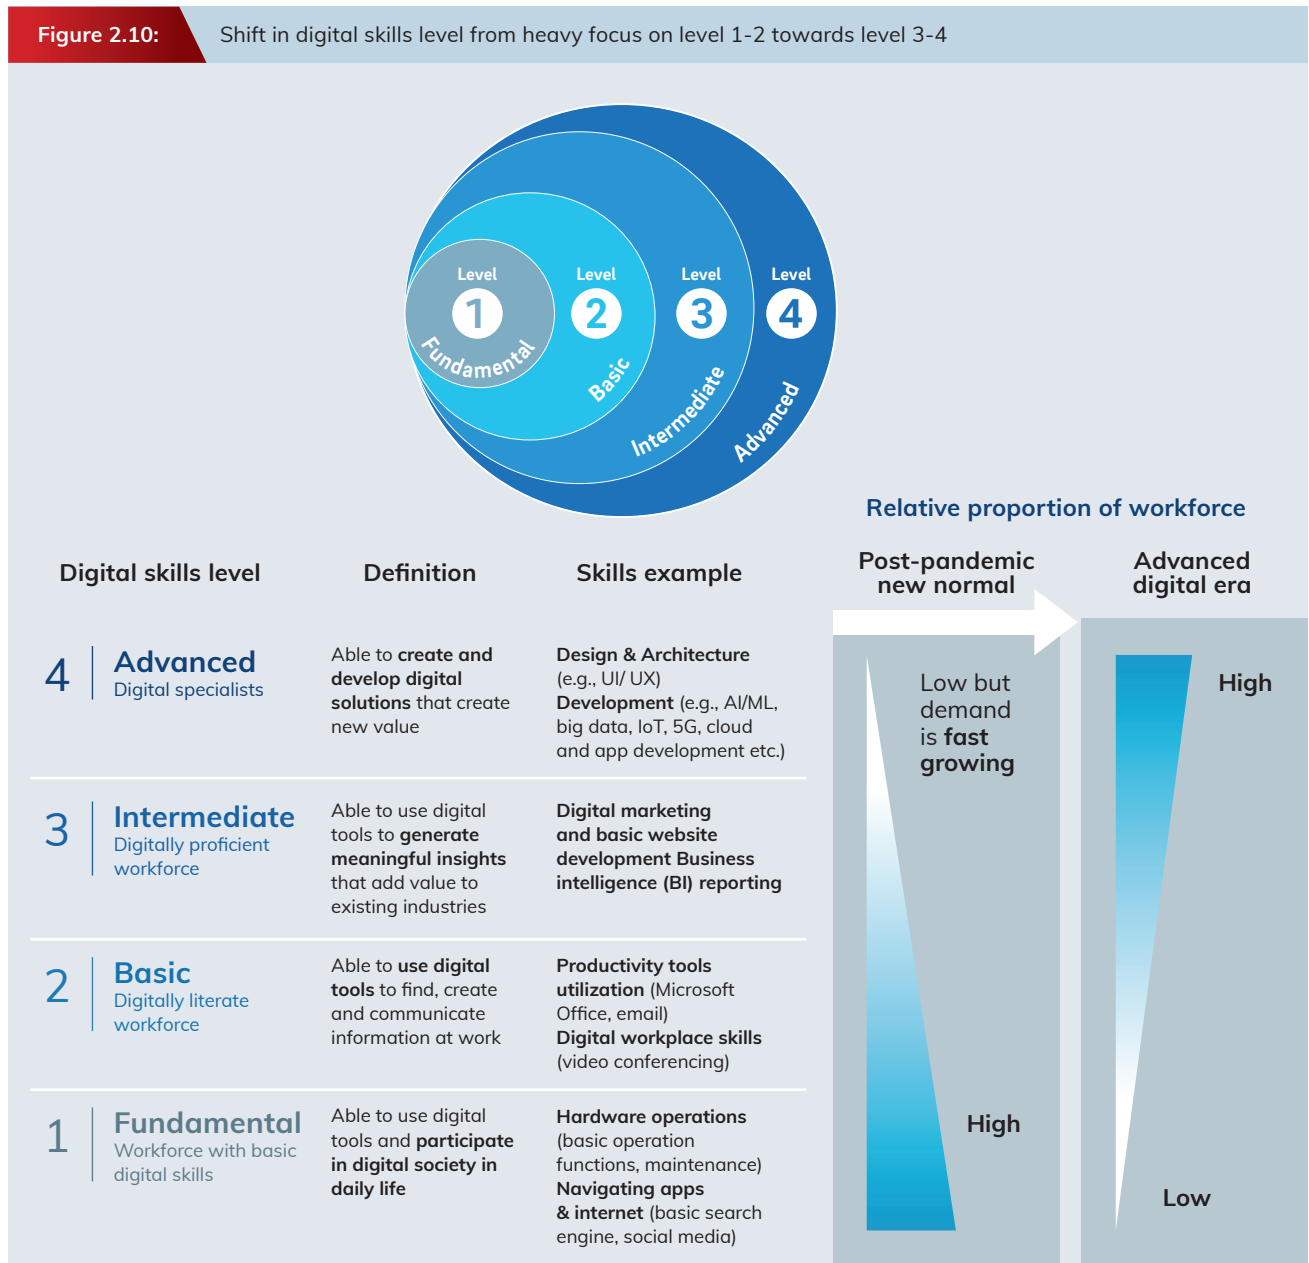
Figure 2.10: Shift in digital skills level from heavy focus on level 1-2 towards level 3-4

Level 1 Fundamental
Level 2 Basic
Level 3 Intermediate
Level 4 Advanced

Relative proportion of workforce

| Digital skills level | Definition | Skills example |
|---|---|---|
| 4 Advanced Digital specialists | Able to create and develop digital solutions that create new value | Design & Architecture (e.g., UI/ UX) Development (e.g., AI/ML, big data, IoT, 5G, cloud and app development etc.) |
| 3 Intermediate Digitally proficient workforce | Able to use digital tools to generate meaningful insights that add value to existing industries | Digital marketing and basic website development Business intelligence (BI) reporting |
| 2 Basic Digitally literate workforce | Able to use digital tools to find, create and communicate information at work | Productivity tools utilization (Microsoft Office, email) Digital workplace skills (video conferencing) |
| 1 Fundamental Workforce with basic digital skills | Able to use digital tools and participate in digital society in daily life | Hardware operations (basic operation functions, maintenance) Navigating apps & internet (basic search engine, social media) |

Post-pandemic new normal
Low but demand is fast growing
High

Advanced digital era
High
Low